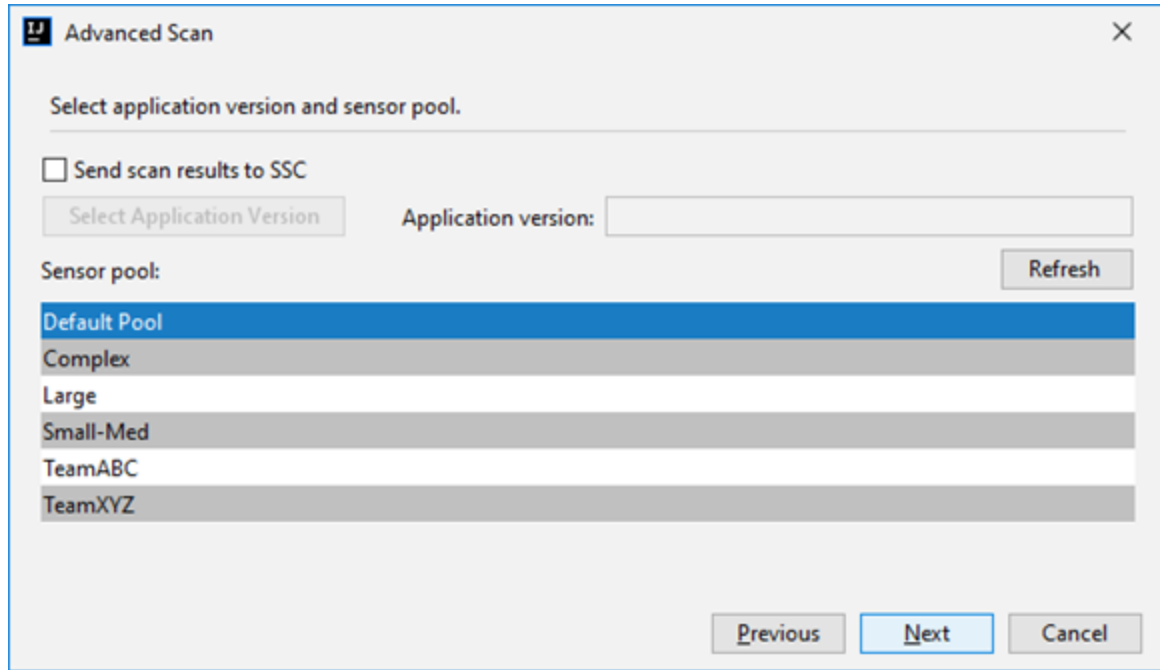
IJ Advanced Scan

Select application version and sensor pool.

Send scan results to SSC

Select Application Version

Application version:

Sensor pool:

Refresh

Default Pool
Complex
Large
Small-Med
TeamABC
TeamXYZ

Previous Next Cancel